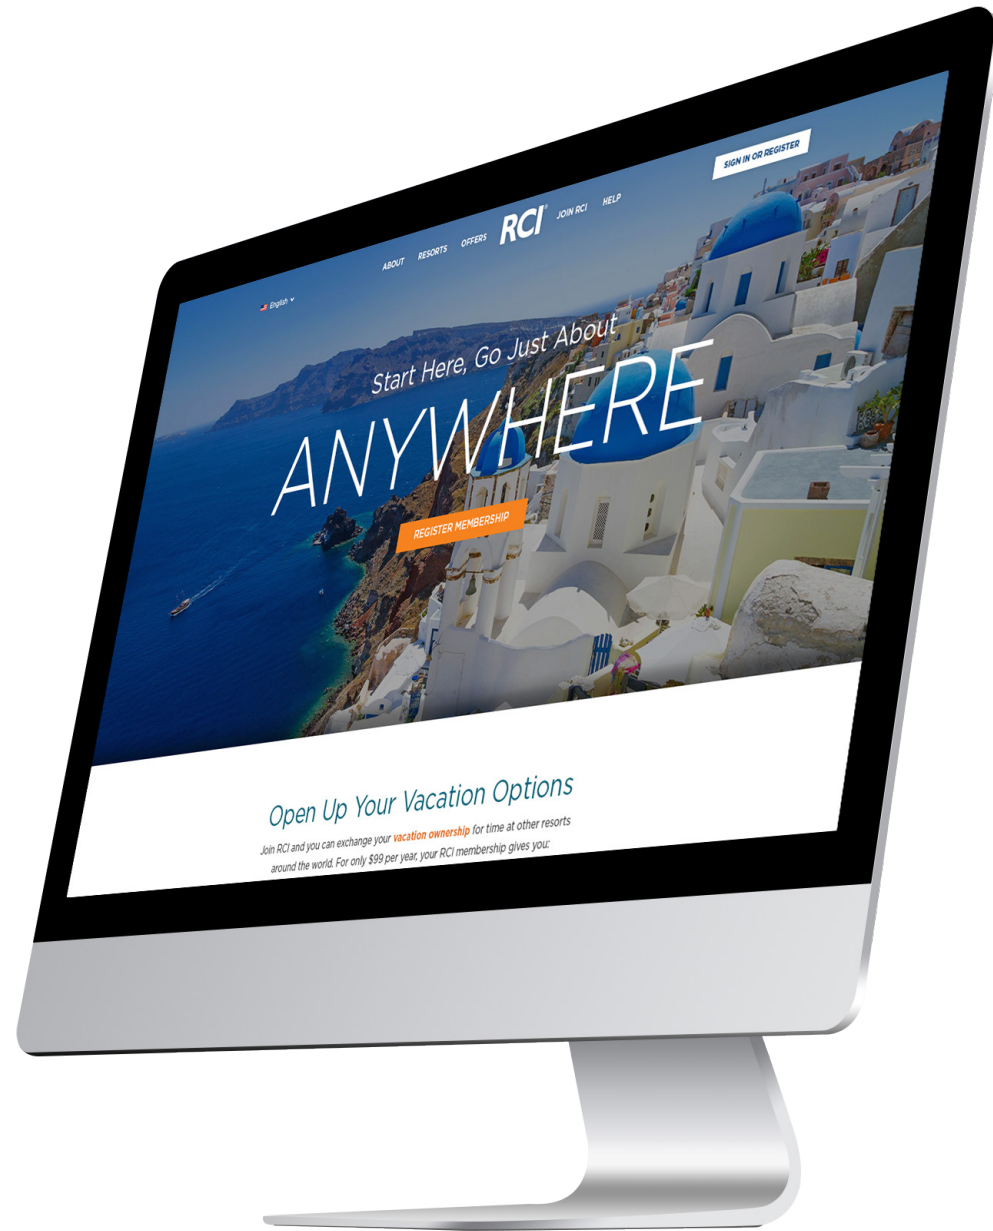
SIGN IN OR REGISTER

ABOUT RESORTS OFFERS RCI® JOIN RCI HELP

English

Start Here, Go Just About

ANYWHERE

REGISTER MEMBERSHIP

Open Up Your Vacation Options

Join RCI and you can exchange your vacation ownership for time at other resorts around the world. For only $99 per year, your RCI membership gives you: